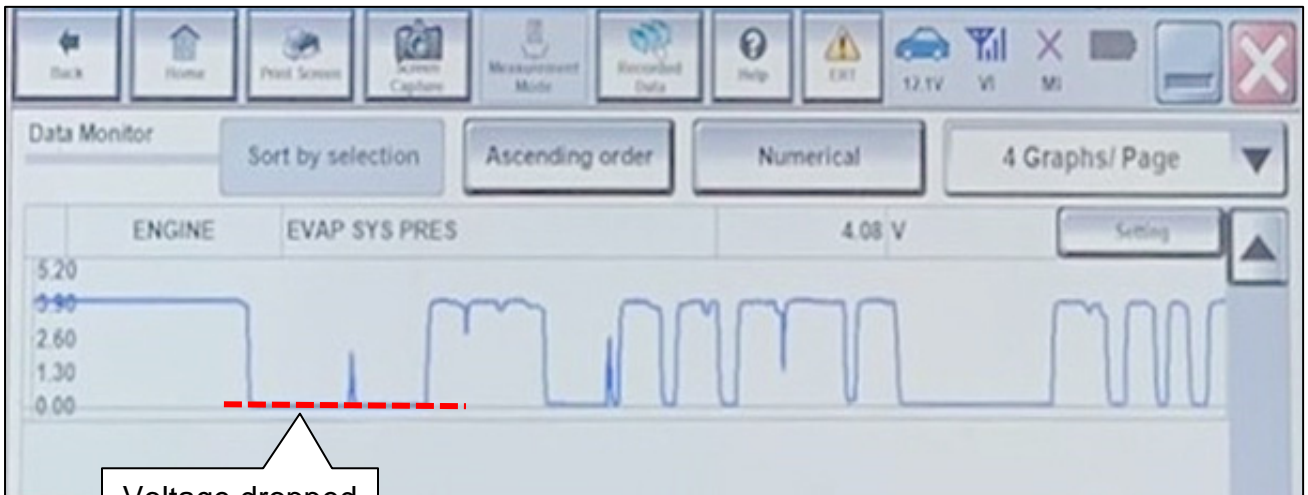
Back
Home
Print Screen
Screen Capture
Measurement Mode
Recorded Data
Help
EXT
12.1V
VI
MI

Data Monitor
Sort by selection
Ascending order
Numerical
4 Graphs/ Page

ENGINE
EVAP SYS PRES
4.08 V
Setting

5.20
3.90
2.60
1.30
0.00

Voltage dropped